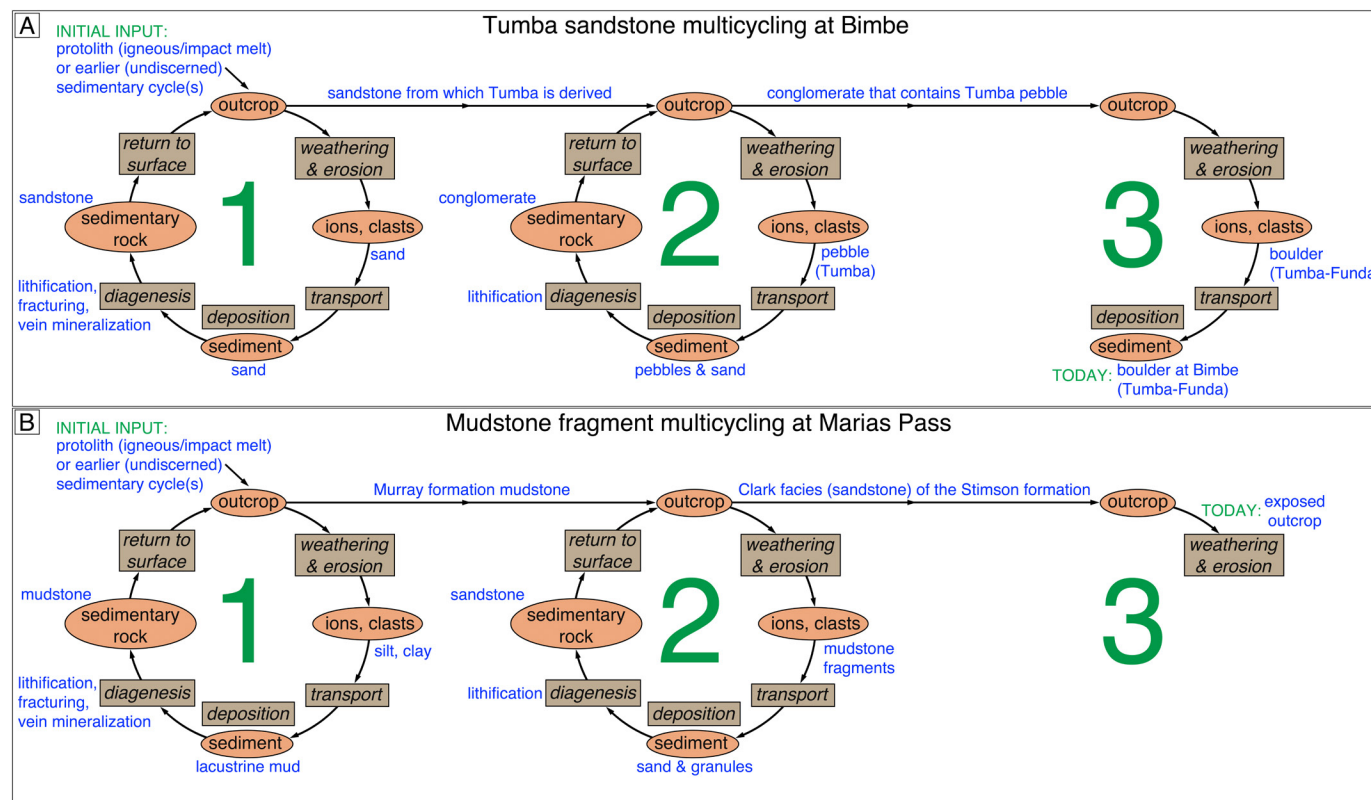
A

Tumba sandstone multicycling at Bimbe

INITIAL INPUT: protolith (igneous/impact melt) or earlier (undiscerned) sedimentary cycle(s)

outcrop

sandstone from which Tumba is derived

outcrop

conglomerate that contains Tumba pebble

outcrop

return to surface

weathering & erosion

sandstone

sedimentary rock

1

ions, clasts

sand

lithification, fracturing, vein mineralization

diagenesis

deposition

transport

sediment

sand

return to surface

weathering & erosion

conglomerate

sedimentary rock

2

ions, clasts

pebble (Tumba)

lithification

diagenesis

deposition

transport

sediment

pebbles & sand

weathering & erosion

3

ions, clasts

boulder (Tumba-Funda

transport

deposition

sediment

TODAY: boulder at Bimbe (Tumba-Funda)

B

Mudstone fragment multicycling at Marias Pass

INITIAL INPUT: protolith (igneous/impact melt) or earlier (undiscerned) sedimentary cycle(s)

outcrop

Murray formation mudstone

outcrop

Clark facies (sandstone) of the Stimson formation

outcrop

TODAY: exposed outcrop

return to surface

weathering & erosion

mudstone

sedimentary rock

1

ions, clasts

silt, clay

lithification, fracturing, vein mineralization

diagenesis

deposition

transport

sediment

lacustrine mud

return to surface

weathering & erosion

sandstone

sedimentary rock

2

ions, clasts

mudstone fragments

lithification

diagenesis

deposition

transport

sediment

sand & granules

weathering & erosion

3